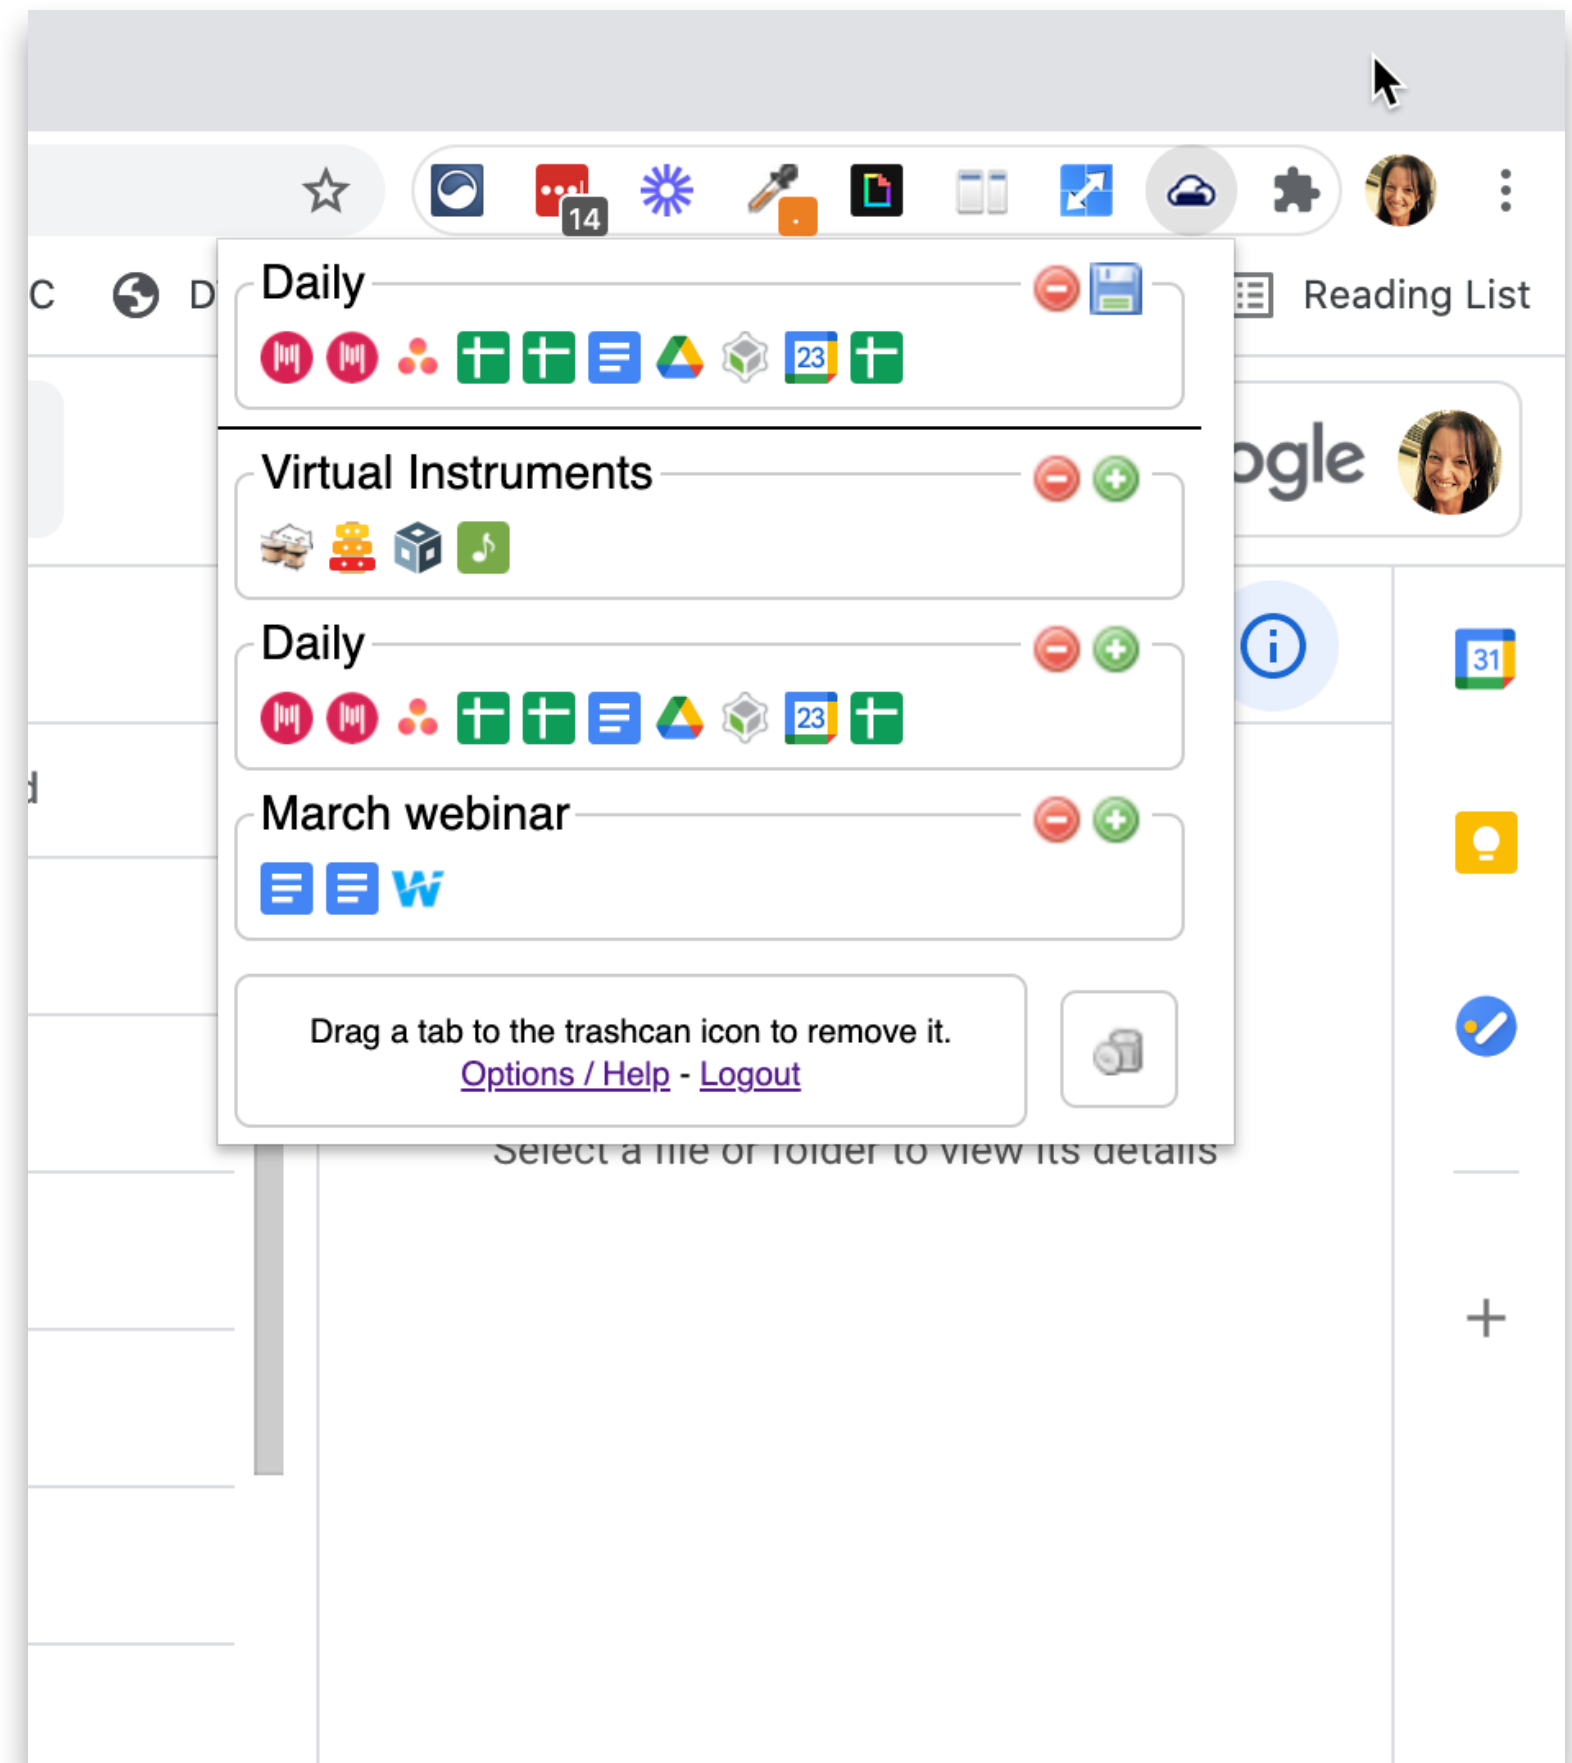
14

C D

Reading List

Daily

23

Virtual Instruments

Daily

23

March webinar

Drag a tab to the trashcan icon to remove it.
Options / Help - Logout

ogle

31

Select a file or folder to view its details